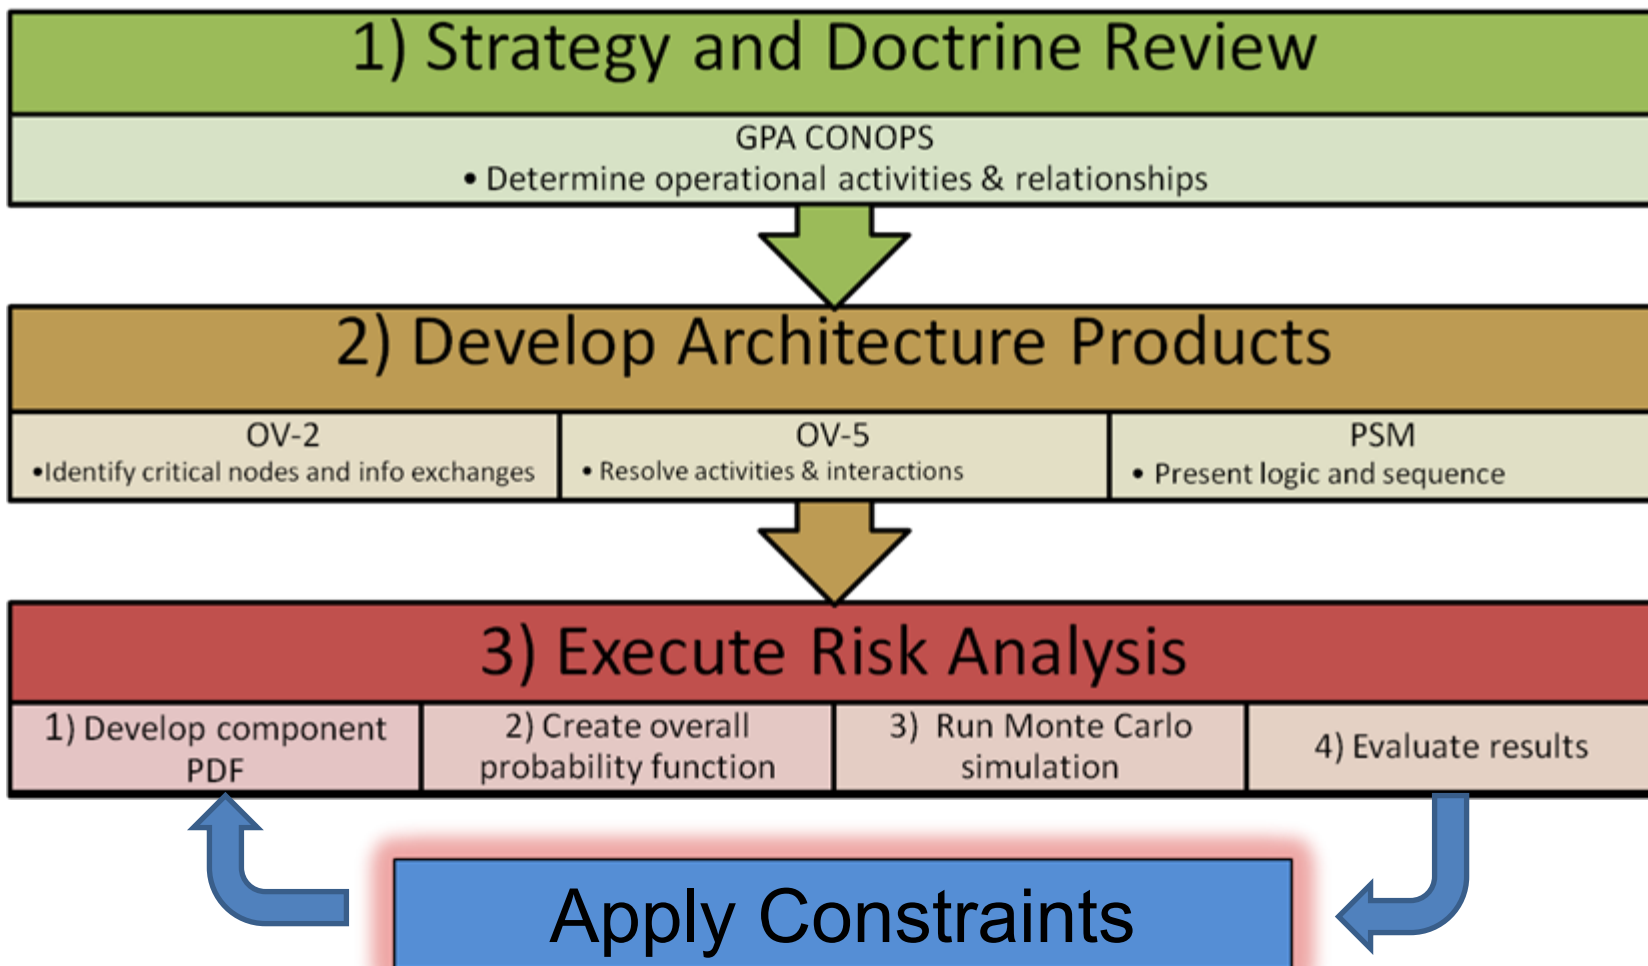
1) Strategy and Doctrine Review

GPA CONOPS
• Determine operational activities & relationships

2) Develop Architecture Products

| OV-2 •Identify critical nodes and info exchanges | OV-5 • Resolve activities & interactions | PSM • Present logic and sequence |
|---|---|---|

3) Execute Risk Analysis

| 1) Develop component PDF | 2) Create overall probability function | 3) Run Monte Carlo simulation | 4) Evaluate results |
|---|---|---|---|

Apply Constraints